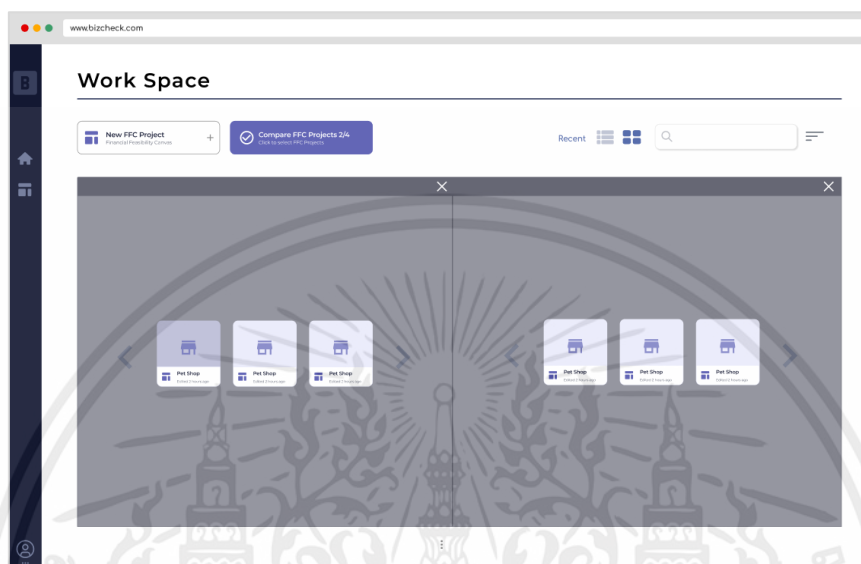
www.bizcheck.com

B

Work Space

New FFC Project
Financial Feasibility Canvas
+

Compare FFC Projects 2/4
Click to select FFC Projects

Recent

Pet Shop
Edited 2 hours ago

Pet Shop
Edited 2 hours ago

Pet Shop
Edited 2 hours ago

Pet Shop
Edited 2 hours ago

Pet Shop
Edited 2 hours ago

Pet Shop
Edited 2 hours ago